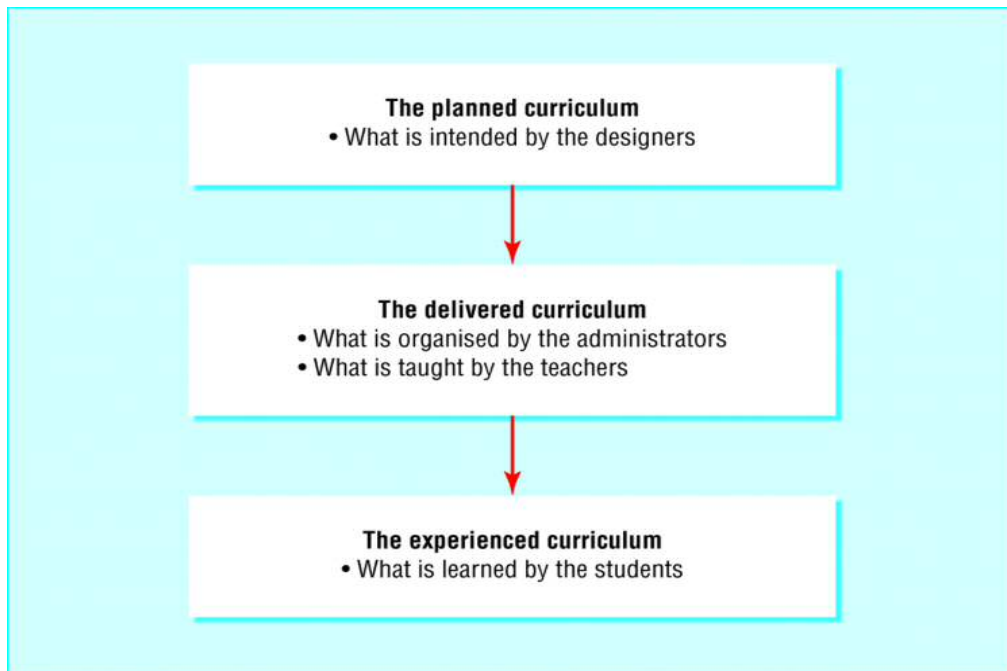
The planned curriculum
• What is intended by the designers

The delivered curriculum
• What is organised by the administrators
• What is taught by the teachers

The experienced curriculum
• What is learned by the students